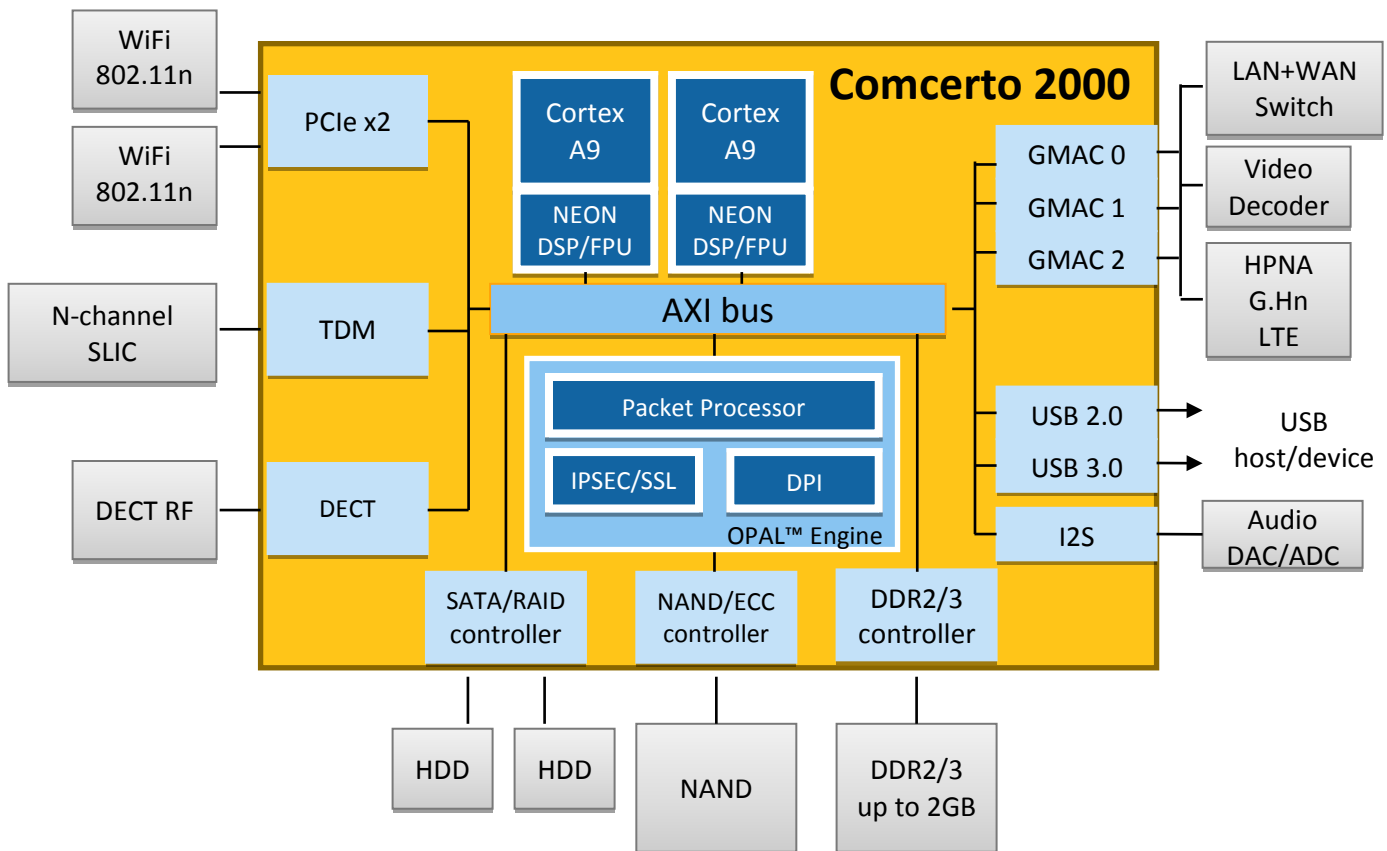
Comcerto 2000

WiFi 802.11n

WiFi 802.11n

N-channel SLIC

DECT RF

PCIe x2

TDM

DECT

Cortex A9

NEON DSP/FPU

Cortex A9

NEON DSP/FPU

AXI bus

Packet Processor

IPSEC/SSL

DPI

OPAL™ Engine

GMAC 0

GMAC 1

GMAC 2

LAN+WAN Switch

Video Decoder

HPNA G.Hn LTE

USB 2.0

USB 3.0

USB host/device

I2S

Audio DAC/ADC

SATA/RAID controller

NAND/ECC controller

DDR2/3 controller

HDD

HDD

NAND

DDR2/3 up to 2GB